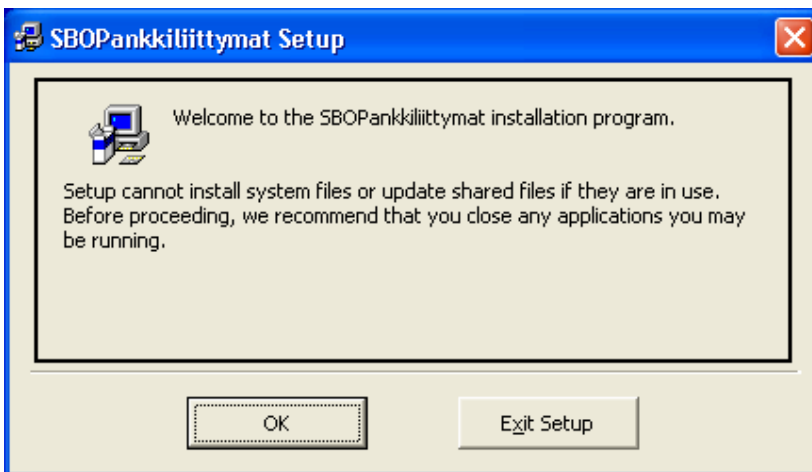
SBOPankkiliittymat Setup

Welcome to the SBOPankkiliittymat installation program.

Setup cannot install system files or update shared files if they are in use. Before proceeding, we recommend that you close any applications you may be running.

OK

Exit Setup